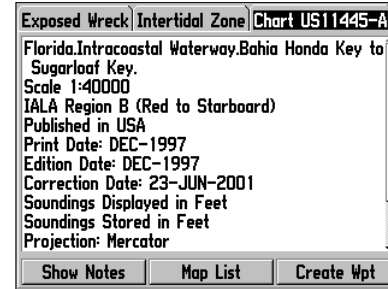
Exposed Wreck | Intertidal Zone | Chart US11445-A

Florida.Intracoastal Waterway.Bahia Honda Key to Sugarloaf Key.
Scale 1:40000
IALA Region B (Red to Starboard)
Published in USA
Print Date: DEC-1997
Edition Date: DEC-1997
Correction Date: 23-JUN-2001
Soundings Displayed in Feet
Soundings Stored in Feet
Projection: Mercator

Show Notes | Map List | Create Wpt